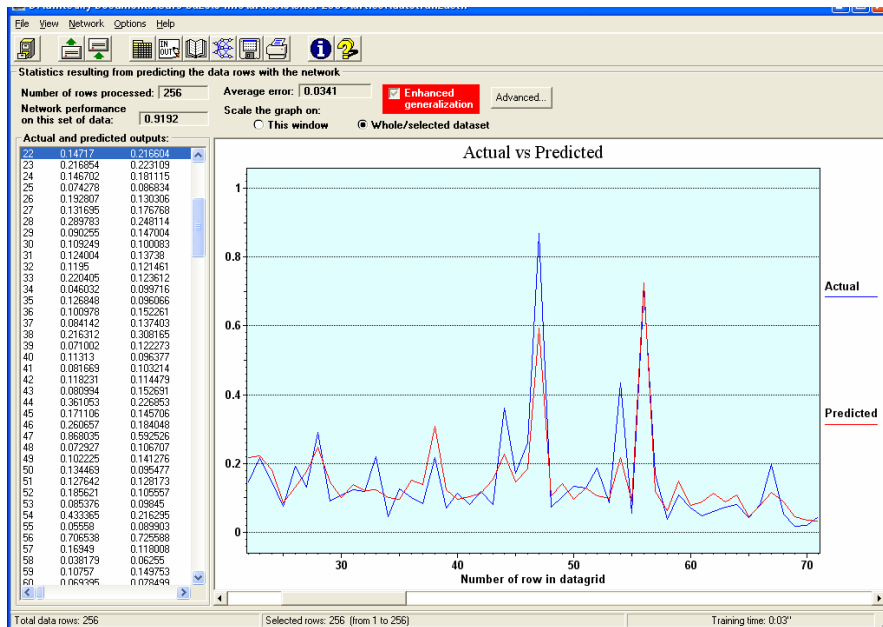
File View Network Options Help

Statistics resulting from predicting the data rows with the network

Number of rows processed: 256
Network performance on this set of data: 0.9192
Average error: 0.0341
Enhanced generalization
Advanced...
Scale the graph on:
This window
Whole/selected dataset

Actual and predicted outputs:

| | | |
|---|---|---|
| 22 | 0.14717 | 0.216604 |
| 23 | 0.216854 | 0.223109 |
| 24 | 0.146702 | 0.181115 |
| 25 | 0.074278 | 0.086834 |
| 26 | 0.192807 | 0.130306 |
| 27 | 0.131695 | 0.176768 |
| 28 | 0.289783 | 0.248114 |
| 29 | 0.090255 | 0.147004 |
| 30 | 0.109249 | 0.100083 |
| 31 | 0.124004 | 0.13738 |
| 32 | 0.1195 | 0.121461 |
| 33 | 0.220405 | 0.123612 |
| 34 | 0.046032 | 0.099716 |
| 35 | 0.126848 | 0.096066 |
| 36 | 0.100978 | 0.152261 |
| 37 | 0.084142 | 0.137403 |
| 38 | 0.216312 | 0.308165 |
| 39 | 0.071002 | 0.122273 |
| 40 | 0.11313 | 0.096377 |
| 41 | 0.081669 | 0.103214 |
| 42 | 0.118231 | 0.114479 |
| 43 | 0.080994 | 0.152691 |
| 44 | 0.361053 | 0.226853 |
| 45 | 0.171106 | 0.145706 |
| 46 | 0.260657 | 0.184048 |
| 47 | 0.868035 | 0.592526 |
| 48 | 0.072927 | 0.106707 |
| 49 | 0.102225 | 0.141276 |
| 50 | 0.134469 | 0.095477 |
| 51 | 0.127642 | 0.128173 |
| 52 | 0.185621 | 0.105557 |
| 53 | 0.085376 | 0.09845 |
| 54 | 0.433365 | 0.216295 |
| 55 | 0.05558 | 0.089903 |
| 56 | 0.706538 | 0.725588 |
| 57 | 0.16949 | 0.118008 |
| 58 | 0.038179 | 0.06255 |
| 59 | 0.10757 | 0.149753 |
| 60 | 0.069395 | 0.078499 |

Actual vs Predicted
1
0.8
0.6
0.4
0.2
0
30
40
50
60
70
Number of row in datagrid
Actual
Predicted

Total data rows: 256
Selected rows: 256 (from 1 to 256)
Training time: 0:03"